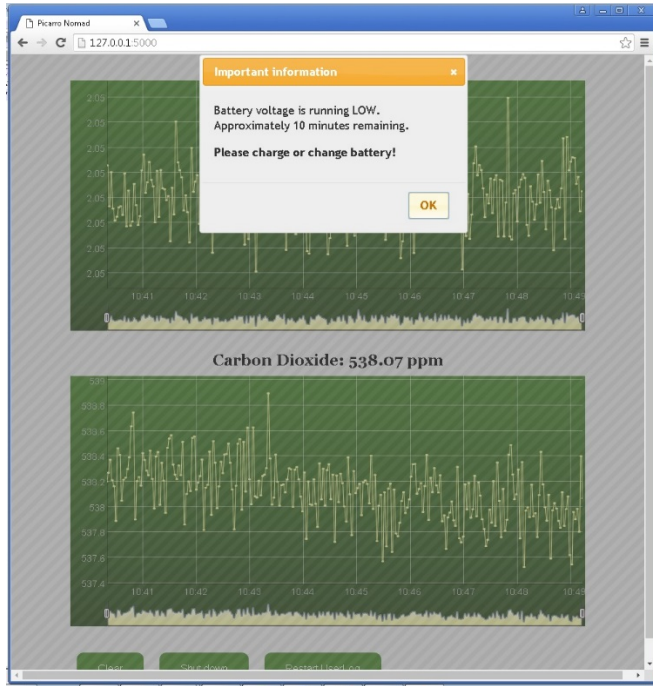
Picarro Nomad ×

127.0.0.1:5000

Important information ×

Battery voltage is running LOW. Approximately 10 minutes remaining.

Please charge or change battery!

OK

2.05
2.05
2.05
2.05
2.05
2.05
2.05
2.05

10:41 10:42 10:43 10:44 10:45 10:46 10:47 10:48 10:49

Carbon Dioxide: 538.07 ppm

539
538.8
538.6
538.4
538.2
538
537.8
537.6
537.4

10:41 10:42 10:43 10:44 10:45 10:46 10:47 10:48 10:49

Clear Shutdown Restart UserLog